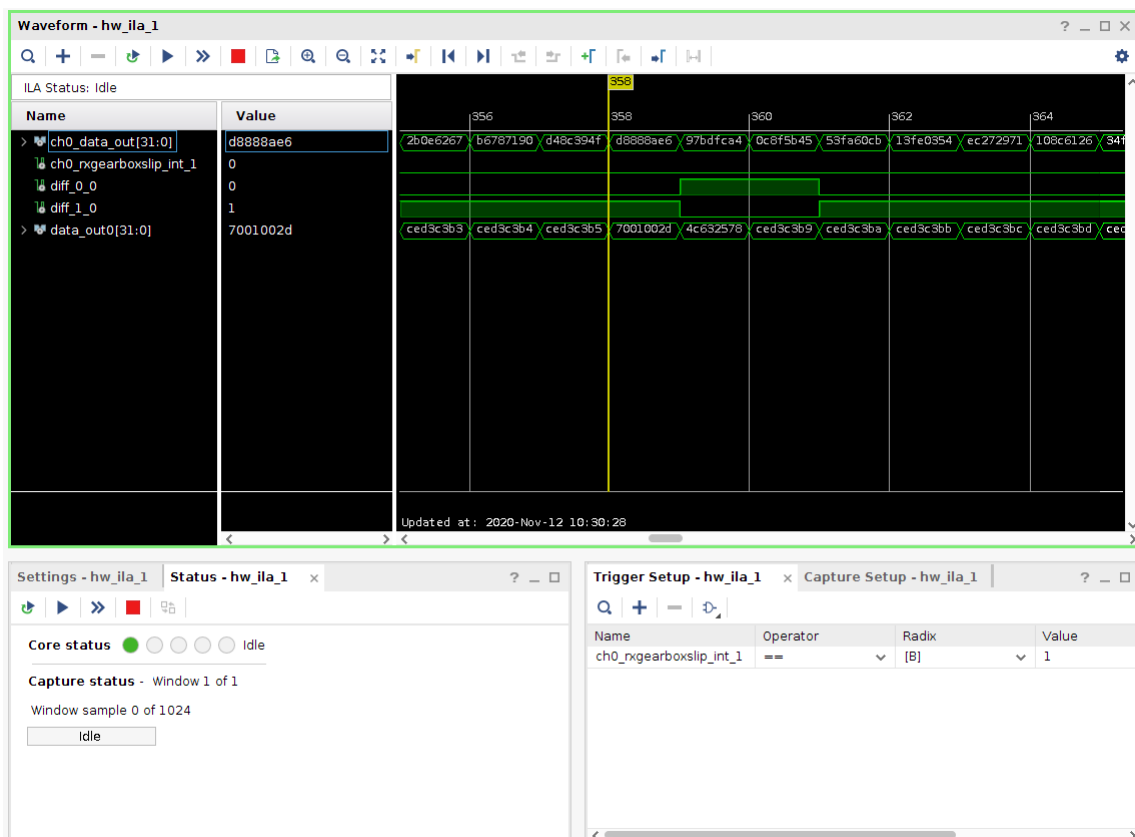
Waveform - hw_ila_1

? _ □ ×

ILA Status: Idle

| Name | Value |
|---|---|
| ch0_data_out[31:0] | d8888ae6 |
| ch0_rxgearboxslip_int_1 | 0 |
| diff_0_0 | 0 |
| diff_1_0 | 1 |
| data_out0[31:0] | 7001002d |

358

356 358 360 362 364

2b0e6267 b6787190 d48c394f d8888ae6 97bdfca4 0c8f5b45 53fa60cb 13fe0354 ec272971 108c6126 34f

ced3c3b3 ced3c3b4 ced3c3b5 7001002d 4c632578 ced3c3b9 ced3c3ba ced3c3bb ced3c3bc ced3c3bd cec

Updated at: 2020-Nov-12 10:30:28

Settings - hw_ila_1 Status - hw_ila_1 ×

? _ □

Core status Idle

Capture status - Window 1 of 1

Window sample 0 of 1024

Idle

Trigger Setup - hw_ila_1 × Capture Setup - hw_ila_1

? _ □

| Name | Operator | Radix | Value |
|---|---|---|---|
| ch0_rxgearboxslip_int_1 | == | [B] | 1 |